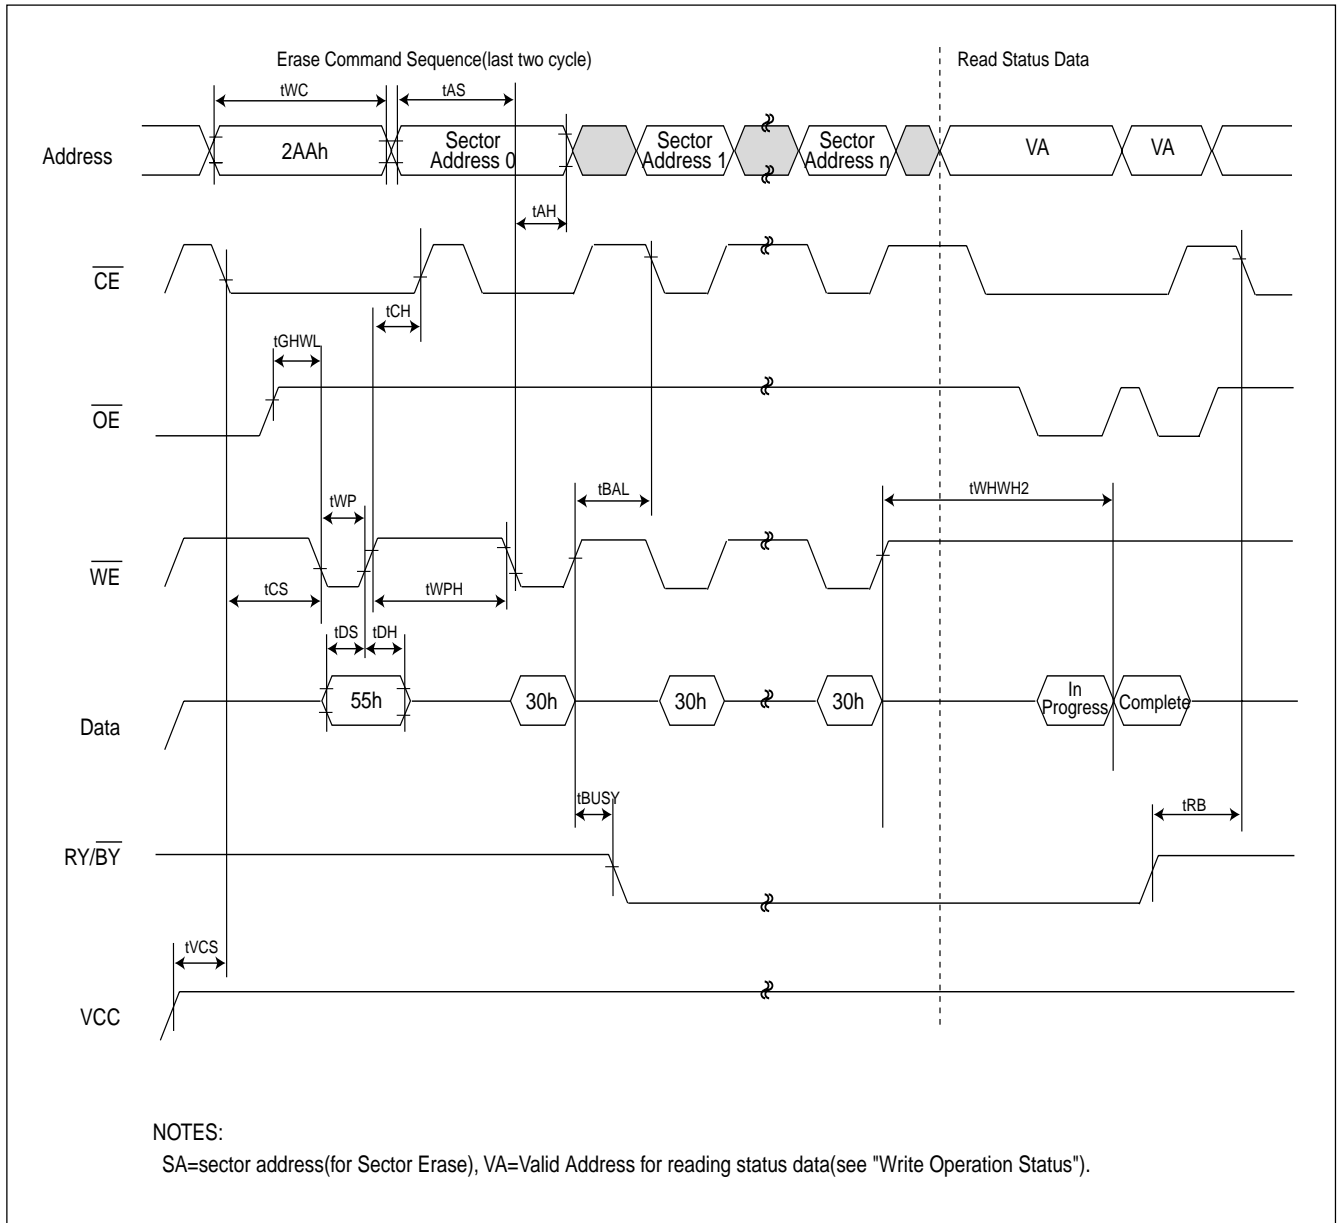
Erase Command Sequence(last two cycle)

Read Status Data

tWC

tAS

Address

2AAh

Sector Address 0

Sector Address 1

Sector Address n

VA

VA

tAH

$\overline{CE}$

tCH

tGHWL

$\overline{OE}$

tWP

tBAL

tWHWH2

$\overline{WE}$

tCS

tWPH

tDS

tDH

Data

55h

30h

30h

30h

In Progress

Complete

tBUSY

tRB

RY/$\overline{BY}$

tVCS

VCC

NOTES:

SA=sector address(for Sector Erase), VA=Valid Address for reading status data(see "Write Operation Status").